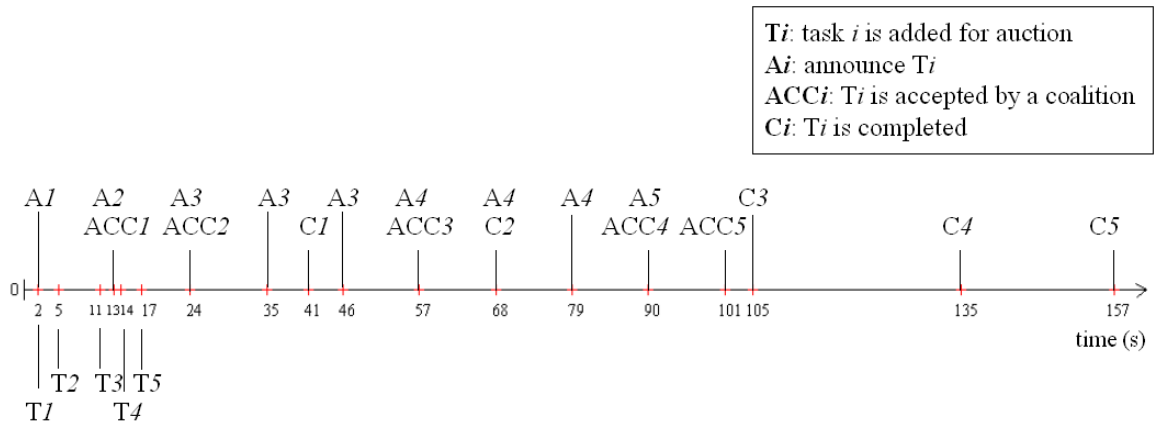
T$i$: task $i$ is added for auction
A$i$: announce T$i$
ACC$i$: T$i$ is accepted by a coalition
C$i$: T$i$ is completed

A1
A2 ACC1
A3 ACC2
A3
C1
A3
A4 ACC3
A4 C2
A4
A5 ACC4
ACC5
C3
C4
C5

0
2 5 11 13 14 17 24 35 41 46 57 68 79 90 101 105 135 157
time ($s$)

T1
T2
T3
T4
T5